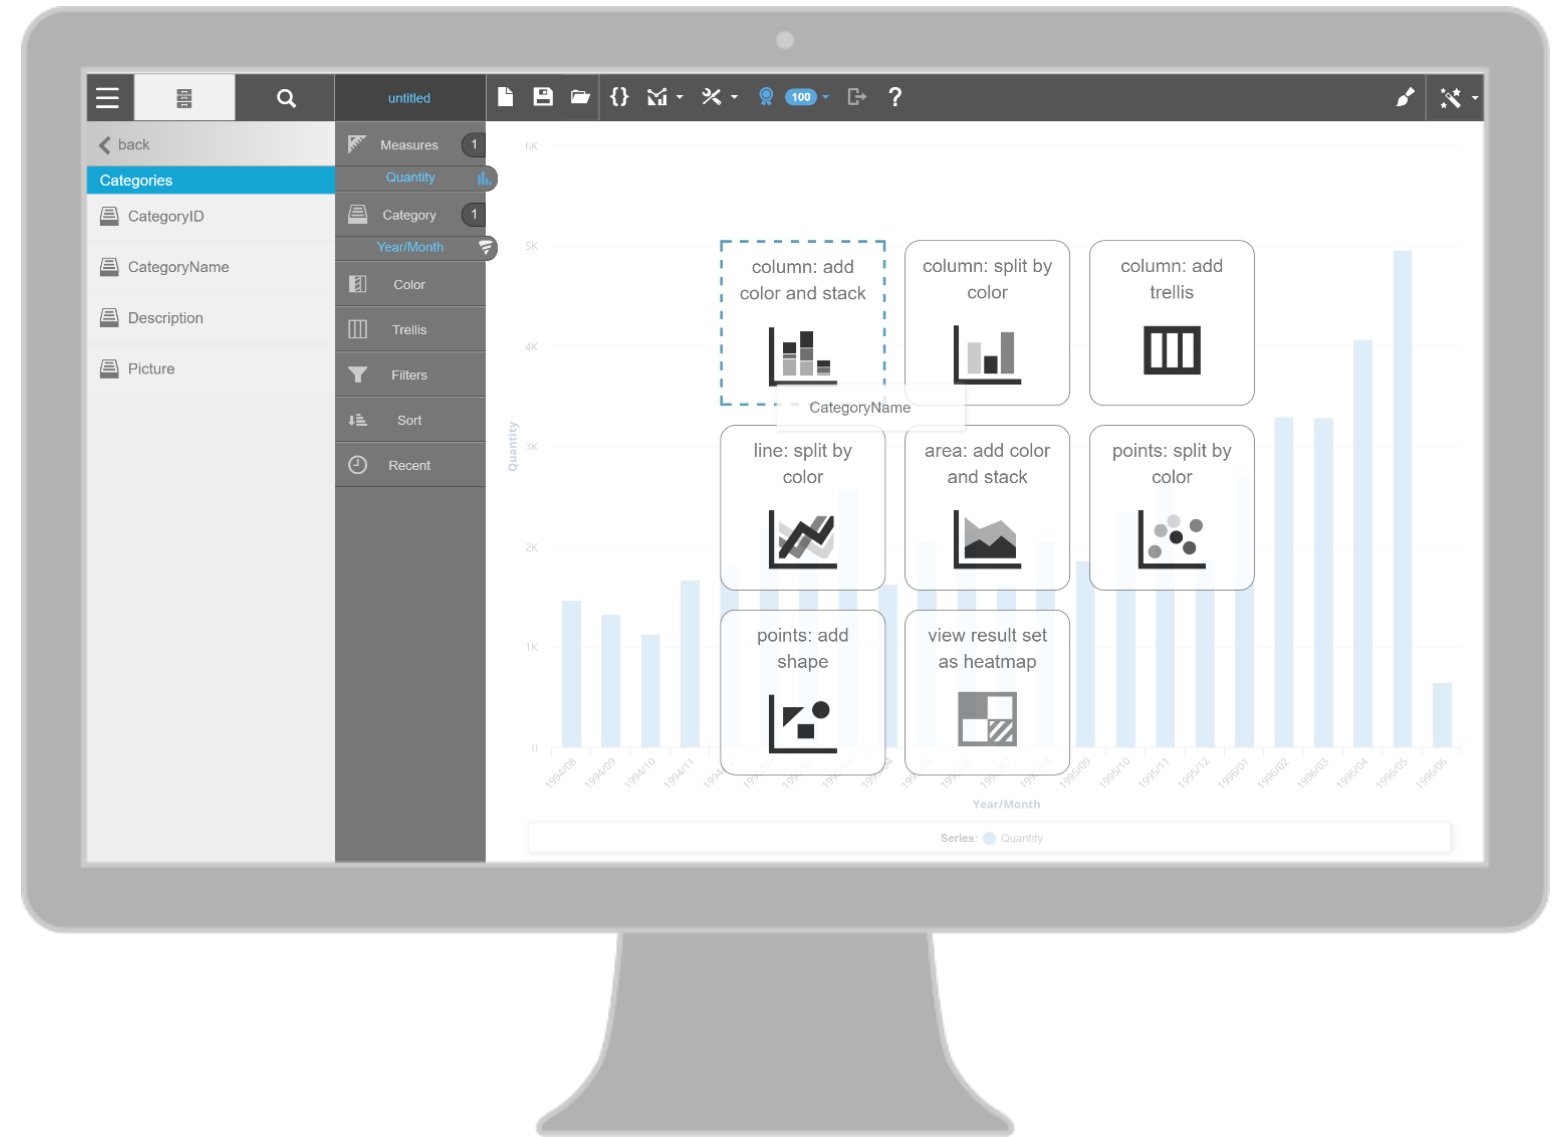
untitled

100

?

back

Categories

CategoryID

CategoryName

Description

Picture

Measures 1

Quantity

Category 1

Year/Month

Color

Trellis

Filters

Sort

Recent

6K

5K

4K

3K

2K

1K

0

Quantity

column: add color and stack

column: split by color

column: add trellis

CategoryName

line: split by color

area: add color and stack

points: split by color

points: add shape

view result set as heatmap

1994/08 1994/09 1994/10 1994/11 1995/09 1995/10 1995/11 1995/12 1996/01 1996/02 1996/03 1996/04 1996/05 1996/06

Year/Month

Series: Quantity